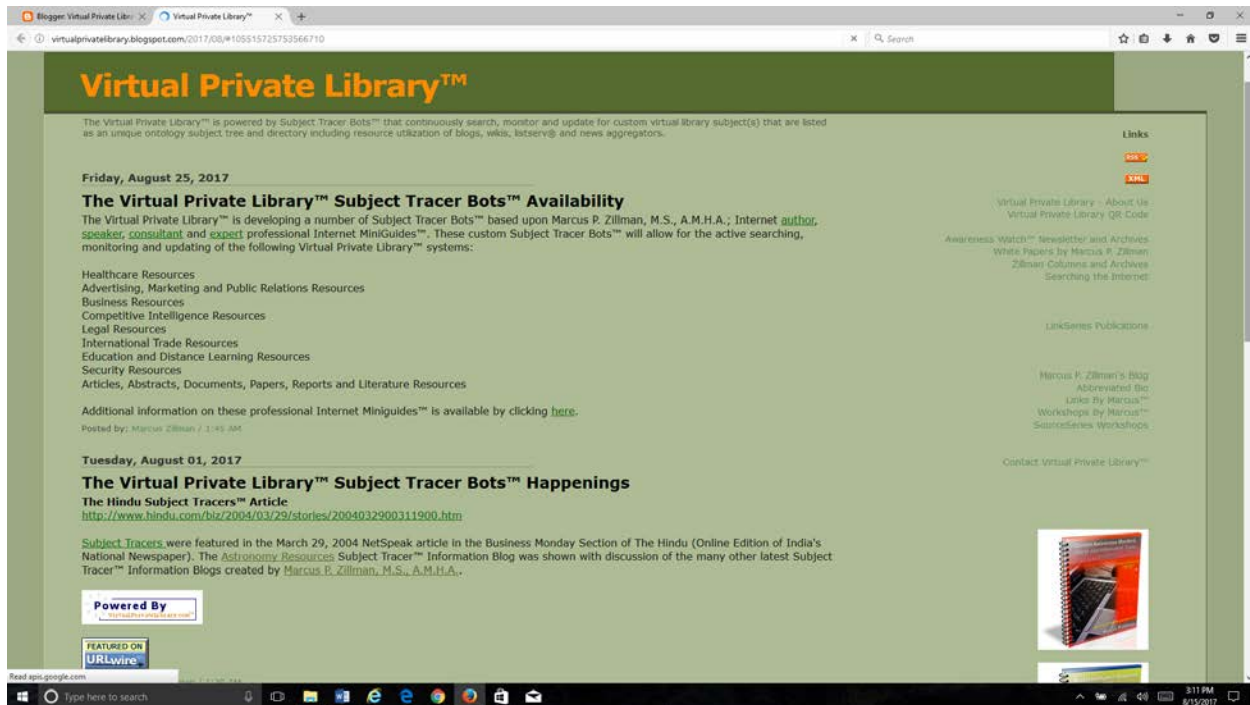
Blogger: Virtual Private Libr ×
Virtual Private Library™ ×
virtualprivatelibrary.blogspot.com/2017/08/#1055157257533566710
Search

Virtual Private Library™

The Virtual Private Library™ is powered by Subject Tracer Bots™ that continuously search, monitor and update for custom virtual library subject(s) that are listed as an unique ontology subject tree and directory including resource utilization of blogs, wikis, listserv® and news aggregators.

Friday, August 25, 2017

The Virtual Private Library™ Subject Tracer Bots™ Availability

The Virtual Private Library™ is developing a number of Subject Tracer Bots™ based upon Marcus P. Zillman, M.S., A.M.H.A.; Internet author, speaker, consultant and expert professional Internet MiniGuides™. These custom Subject Tracer Bots™ will allow for the active searching, monitoring and updating of the following Virtual Private Library™ systems:

Healthcare Resources
Advertising, Marketing and Public Relations Resources
Business Resources
Competitive Intelligence Resources
Legal Resources
International Trade Resources
Education and Distance Learning Resources
Security Resources
Articles, Abstracts, Documents, Papers, Reports and Literature Resources

Additional information on these professional Internet Miniguides™ is available by clicking here.

Posted by: Marcus Zillman / 1:41 AM

Tuesday, August 01, 2017

The Virtual Private Library™ Subject Tracer Bots™ Happenings

The Hindu Subject Tracers™ Article
http://www.hindu.com/biz/2004/03/29/stories/2004032900311900.htm

Subject Tracers were featured in the March 29, 2004 NetSpeak article in the Business Monday Section of The Hindu (Online Edition of India's National Newspaper). The Astronomy Resources Subject Tracer™ Information Blog was shown with discussion of the many other latest Subject Tracer™ Information Blogs created by Marcus P. Zillman, M.S., A.M.H.A..

Powered By
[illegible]

FEATURED ON
URLwire

Links
RSS
XML

Virtual Private Library - About Us
Virtual Private Library QR Code

Awareness Watch™ Newsletter and Archives
White Papers by Marcus P. Zillman
Zillman Columns and Archives
Searching the Internet

LinkSeries Publications

Marcus P. Zillman's Blog
Abbreviated Bio
Links By Marcus™
Workshops By Marcus™
SourceSeries Workshops

Contact Virtual Private Library™

Read apis.google.com

Type here to search

3:11 PM
8/15/2017